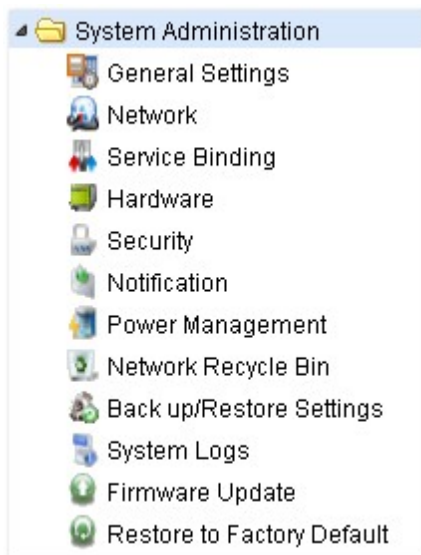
System Administration
General Settings
Network
Service Binding
Hardware
Security
Notification
Power Management
Network Recycle Bin
Back up/Restore Settings
System Logs
Firmware Update
Restore to Factory Default